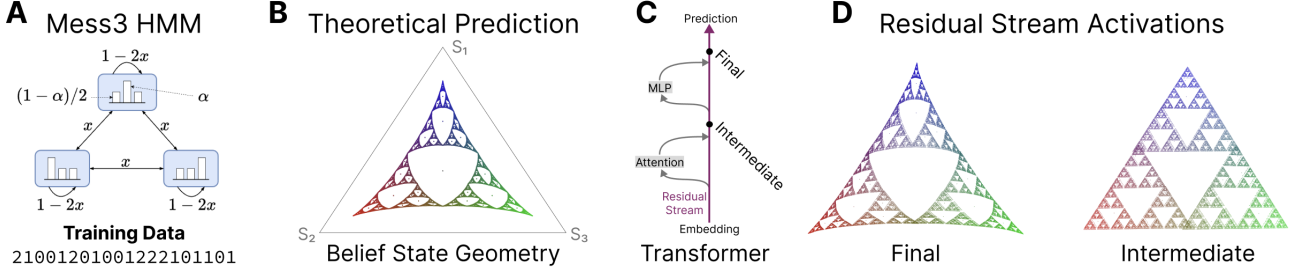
A Mess3 HMM

$1-2x$

$(1-\alpha)/2$

$\alpha$

$x$

$x$

$x$

$1-2x$

$1-2x$

Training Data

2100120100122101101

B Theoretical Prediction

$S_1$

$S_2$

$S_3$

Belief State Geometry

C

Prediction

Final

MLP

Intermediate

Attention

Residual Stream

Embedding

Transformer

D Residual Stream Activations

Final

Intermediate